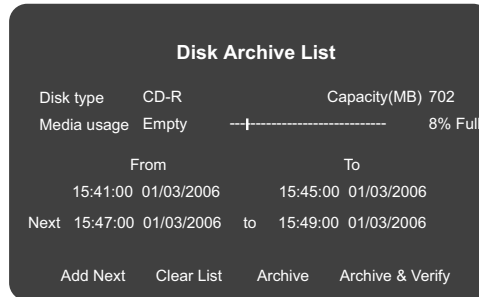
Disk Archive List

Disk type CD-R Capacity(MB) 702
Media usage Empty ---|-------------------------- 8% Full

From To
15:41:00 01/03/2006 15:45:00 01/03/2006
Next 15:47:00 01/03/2006 to 15:49:00 01/03/2006

Add Next Clear List Archive Archive & Verify